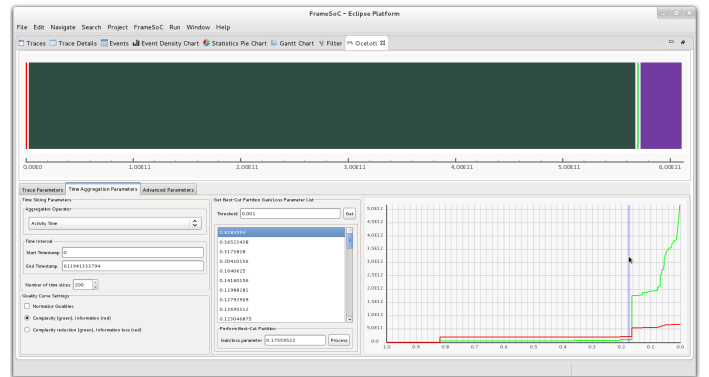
FrameSoC - Eclipse Platform

File Edit Navigate Search Project FrameSoC Run Window Help

Traces Trace Details Events Event Density Chart Statistics Pie Chart Gantt Chart Filter Ocelotl

0,00E0 1,00E11 2,00E11 3,00E11 4,00E11 5,00E11 6,00E11

Trace Parameters Time Aggregation Parameters Advanced Parameters

Time Slicing Parameters

Aggregation Operator

Activity Time

Time Interval

Start Timestamp 0

End Timestamp 611941333794

Number of time slices 200

Quality Curve Settings

Normalize Qualities

Complexity (green), Information (red)

Complexity reduction (green), Information loss (red)

Get Best-Cut Partition Gain/Loss Parameter List

Threshold 0.001 Get

0.8185594
0.30523428
0.3177828
0.20410156
0.1640625
0.14160156
0.12988281
0.12792969
0.12695312
0.12304687

Perform Best-Cut Partition

Gain/loss parameter 0.17559522 Process

5,0E12
4,5E12
4,0E12
3,5E12
3,0E12
2,5E12
2,0E12
1,5E12
1,0E12
5,0E11
0,0

1.0 0.9 0.8 0.7 0.6 0.5 0.4 0.3 0.2 0.1 0.0